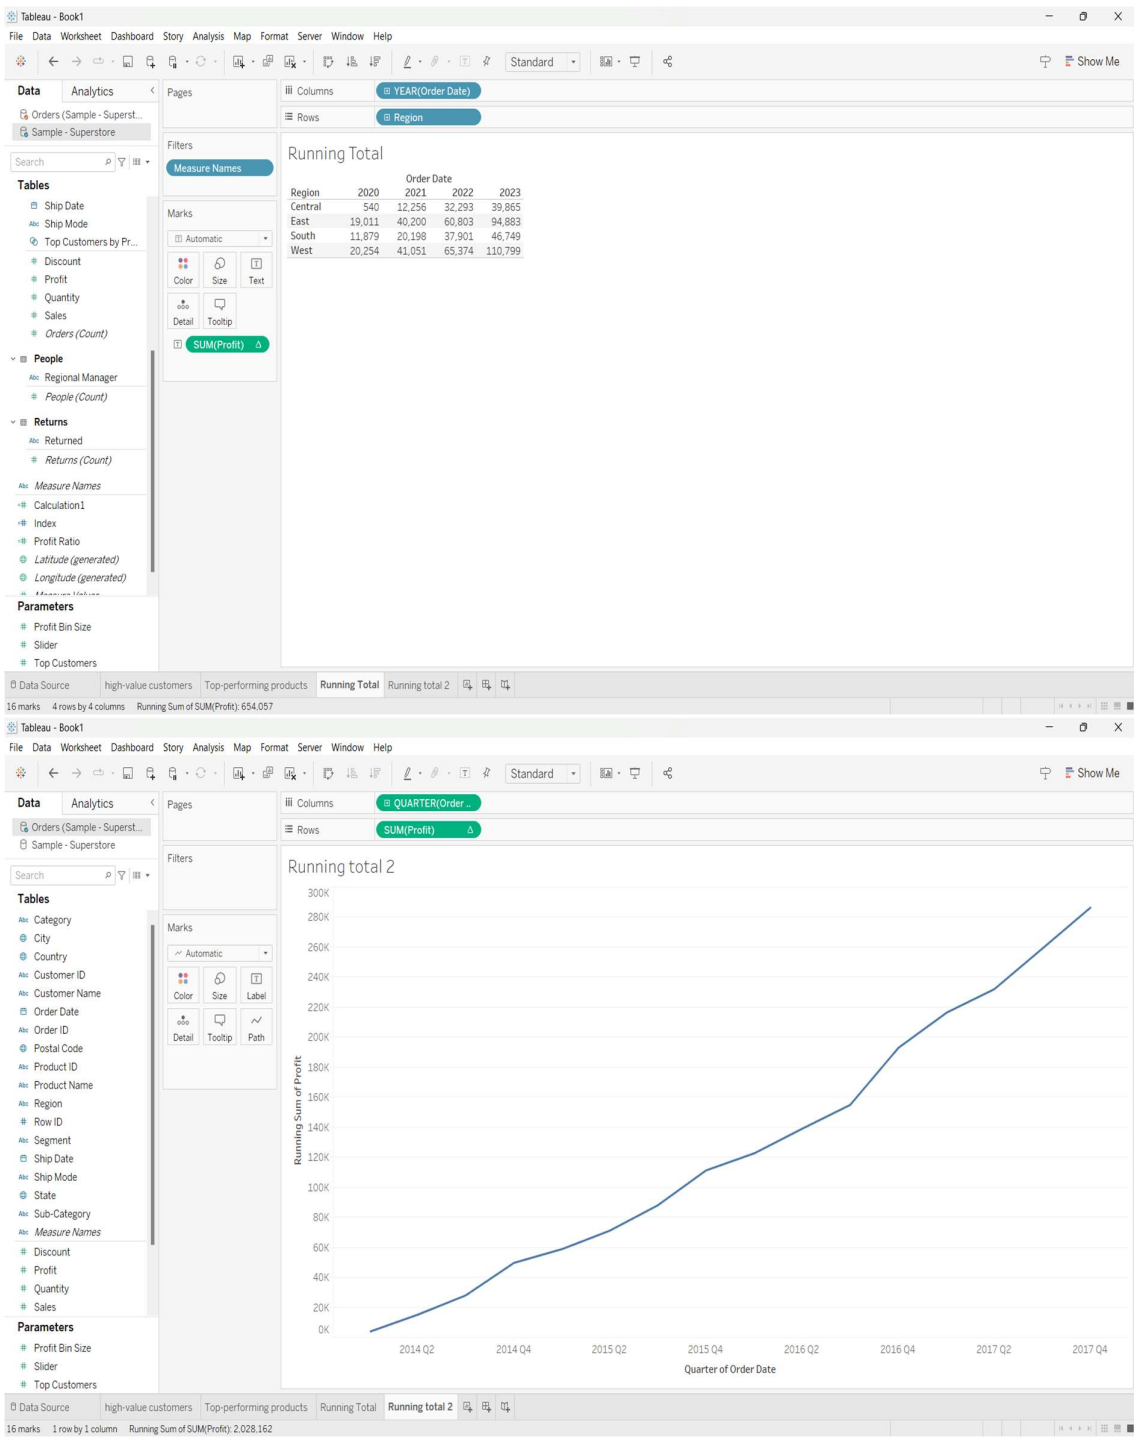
Tableau - Book1
File Data Worksheet Dashboard Story Analysis Map Format Server Window Help
Standard
Show Me

Data Analytics
Orders (Sample - Superst...
Sample - Superstore
Search
Tables
Ship Date
Ship Mode
Top Customers by Pr...
Discount
Profit
Quantity
Sales
Orders (Count)
People
Regional Manager
People (Count)
Returns
Returned
Returns (Count)
Measure Names
Calculation1
Index
Profit Ratio
Latitude (generated)
Longitude (generated)
Parameters
Profit Bin Size
Slider
Top Customers

Pages
Filters
Measure Names
Marks
Automatic
Color Size Text
Detail Tooltip
SUM(Profit)

Columns YEAR(Order Date)
Rows Region

Running Total

| Region | 2020 | 2021 | 2022 | 2023 |
|---|---|---|---|---|
| Central | 540 | 12,256 | 32,293 | 39,865 |
| East | 19,011 | 40,200 | 60,803 | 94,883 |
| South | 11,879 | 20,198 | 37,901 | 46,749 |
| West | 20,254 | 41,051 | 65,374 | 110,799 |

Order Date

Data Source high-value customers Top-performing products Running Total Running total 2
16 marks 4 rows by 4 columns Running Sum of SUM(Profit): 654,057

Tableau - Book1
File Data Worksheet Dashboard Story Analysis Map Format Server Window Help
Standard
Show Me

Data Analytics
Orders (Sample - Superst...
Sample - Superstore
Search
Tables
Category
City
Country
Customer ID
Customer Name
Order Date
Order ID
Postal Code
Product ID
Product Name
Region
Row ID
Segment
Ship Date
Ship Mode
State
Sub-Category
Measure Names
Discount
Profit
Quantity
Sales
Parameters
Profit Bin Size
Slider
Top Customers

Pages
Filters
Marks
Automatic
Color Size Label
Detail Tooltip Path

Columns QUARTER(Order ...
Rows SUM(Profit)

Running total 2
300K 280K 260K 240K 220K 200K 180K 160K 140K 120K 100K 80K 60K 40K 20K 0K
Running Sum of Profit
2014 Q2 2014 Q4 2015 Q2 2015 Q4 2016 Q2 2016 Q4 2017 Q2 2017 Q4
Quarter of Order Date

Data Source high-value customers Top-performing products Running Total Running total 2
16 marks 1 row by 1 column Running Sum of SUM(Profit): 2,028,162